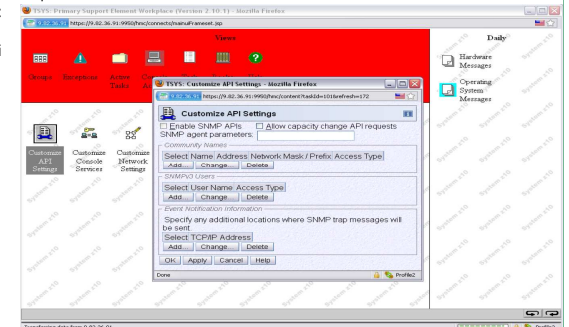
TSYS: Primary Support Element Workplace (Version 2.10.1) - Mozilla Firefox

9.82.36.91 https://9.82.36.91:9950/hmc/connects/mainuiFrameset.jsp

Views

Groups Exceptions Active Tasks

Daily

Hardware Messages

Operating System Messages

Customize API Settings

Customize Console Services

Customize Network Settings

TSYS: Customize API Settings - Mozilla Firefox

9.82.36.91 https://9.82.36.91:9950/hmc/content?taskId=101&refresh=172

Customize API Settings

Enable SNMP APIs  Allow capacity change API requests

SNMP agent parameters:

Community Names

Select Name Address Network Mask / Prefix Access Type

Add... Change... Delete

SNMPv3 Users

Select User Name Access Type

Add... Change... Delete

Event Notification Information

Specify any additional locations where SNMP trap messages will be sent.

Select TCP/IP Address

Add... Change... Delete

OK Apply Cancel Help

Done

Profile2

Transferring data from 9.82.36.91...

Profile2